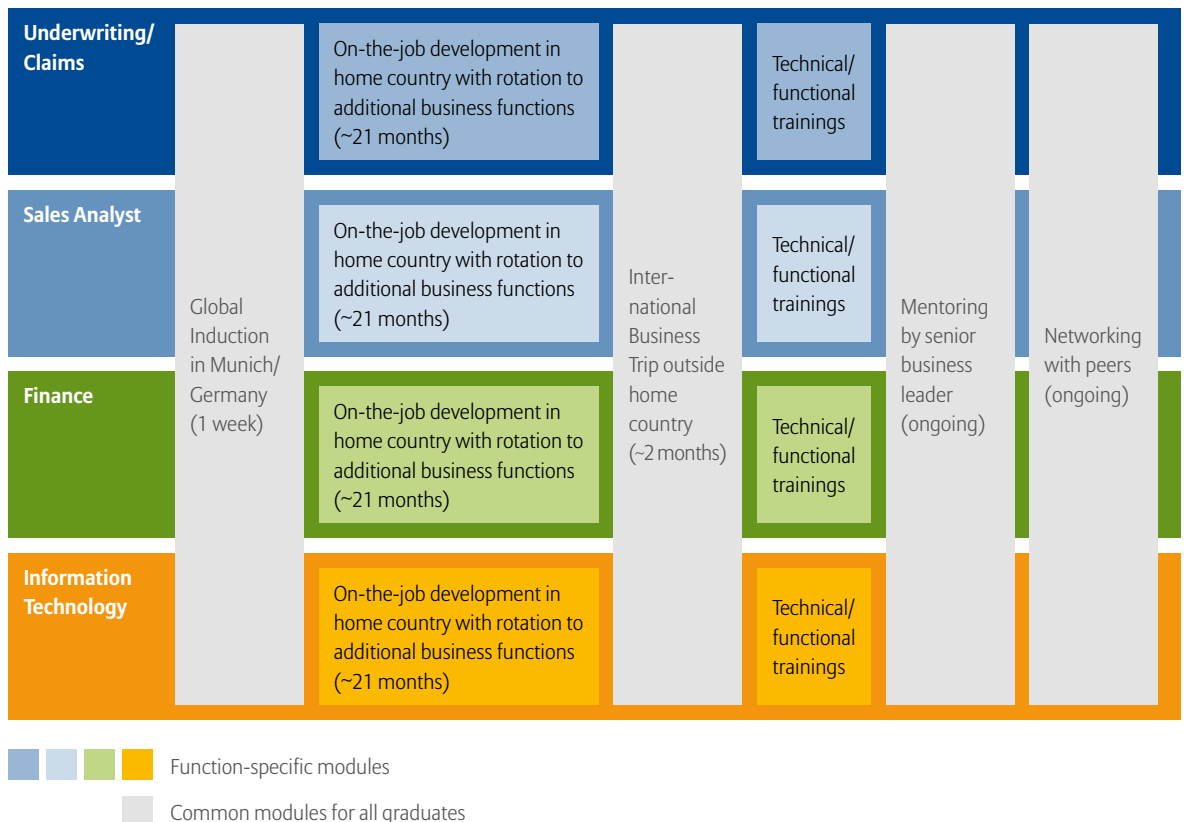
Underwriting/ Claims

Global Induction in Munich/ Germany (1 week)

On-the-job development in home country with rotation to additional business functions (~21 months)

International Business Trip outside home country (~2 months)

Technical/ functional trainings

Mentoring by senior business leader (ongoing)

Networking with peers (ongoing)

Sales Analyst

On-the-job development in home country with rotation to additional business functions (~21 months)

Technical/ functional trainings

Finance

On-the-job development in home country with rotation to additional business functions (~21 months)

Technical/ functional trainings

Information Technology

On-the-job development in home country with rotation to additional business functions (~21 months)

Technical/ functional trainings

Function-specific modules

Common modules for all graduates